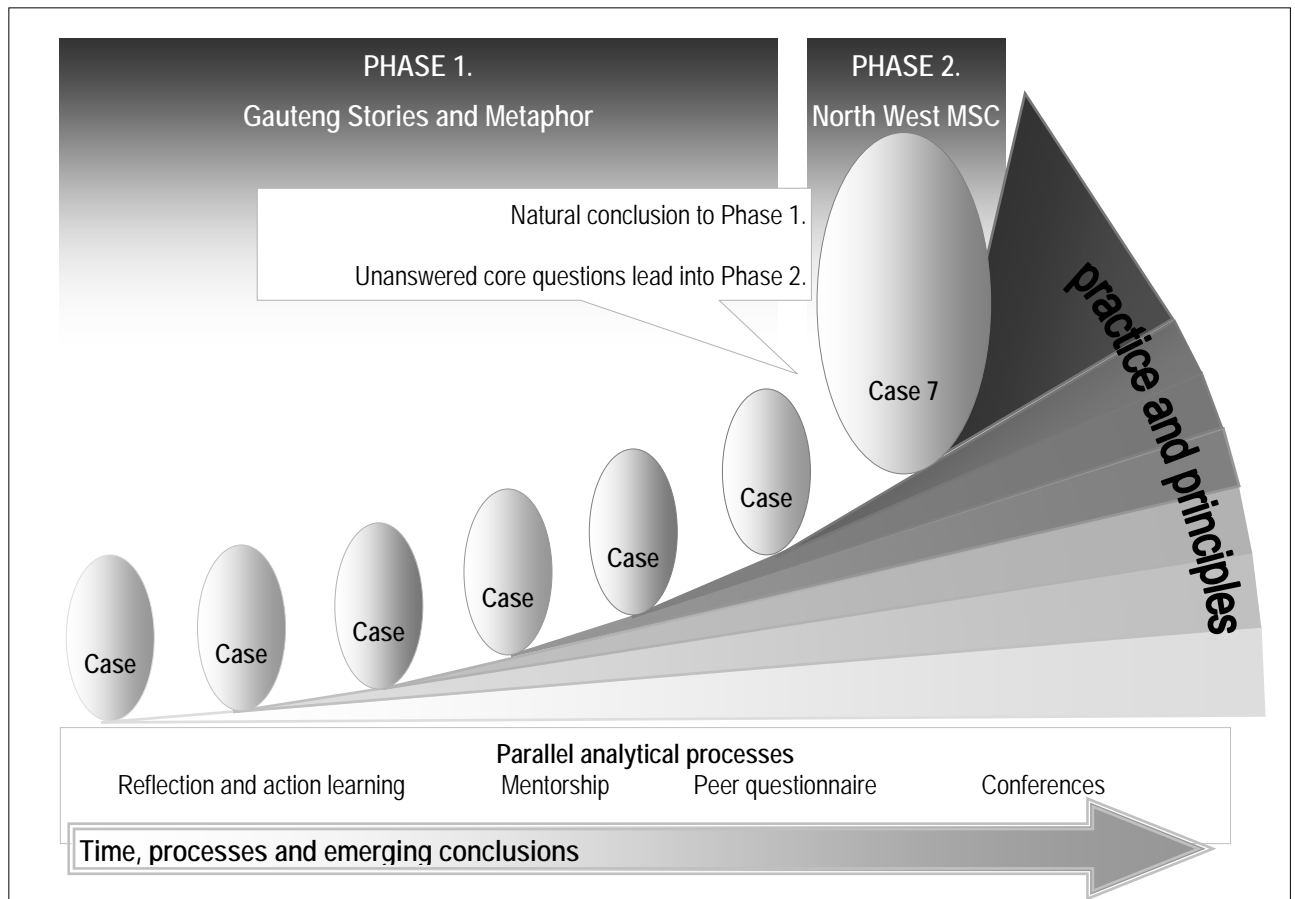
PHASE 1.
Gauteng Stories and Metaphor

PHASE 2.
North West MSC

Natural conclusion to Phase 1.

Unanswered core questions lead into Phase 2.

Case 7

practice and principles

Case

Case

Case

Case

Case

Case

Parallel analytical processes

Reflection and action learning Mentorship Peer questionnaire Conferences

Time, processes and emerging conclusions